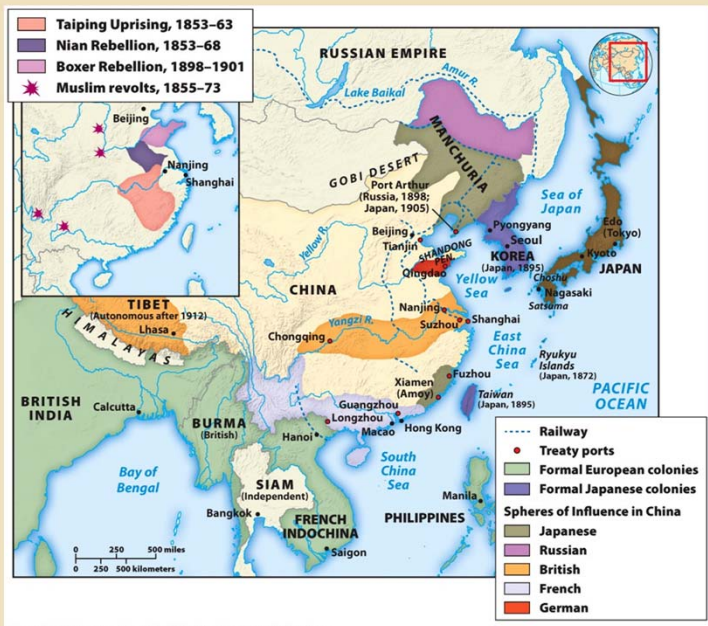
Taiping Uprising, 1853–63
Nian Rebellion, 1853–68
Boxer Rebellion, 1898–1901
Muslim revolts, 1855–73

Beijing
Nanjing
Shanghai

RUSSIAN EMPIRE
Amur R.
Lake Baikal
MANCHURIA
GOBI DESERT
Port Arthur (Russia, 1898; Japan, 1905)
Sea of Japan
Beijing
Tianjin
SHANDONG PEN.
Pyongyang
Seoul
KOREA (Japan, 1895)
Qingdao
Yellow R.
Yellow Sea
Edo (Tokyo)
Kyoto
Choshu
JAPAN
Nagasaki
Satsuma
CHINA
TIBET (Autonomous after 1912)
Lhasa
HIMALAYAS
Chongqing
Yangzi R.
Nanjing
Suzhou
Shanghai
East China Sea
Ryukyu Islands (Japan, 1872)
Fuzhou
Xiamen (Amoy)
Taiwan (Japan, 1895)
PACIFIC OCEAN
BRITISH INDIA
Calcutta
BURMA (British)
Guangzhou
Longzhou
Macao
Hong Kong
Hanoi
South China Sea
Bay of Bengal
SIAM (Independent)
Bangkok
FRENCH INDOCHINA
Saigon
PHILIPPINES
Manila
0 250 500 miles
0 250 500 kilometers

Railway
Treaty ports
Formal European colonies
Formal Japanese colonies
Spheres of Influence in China
Japanese
Russian
British
French
German